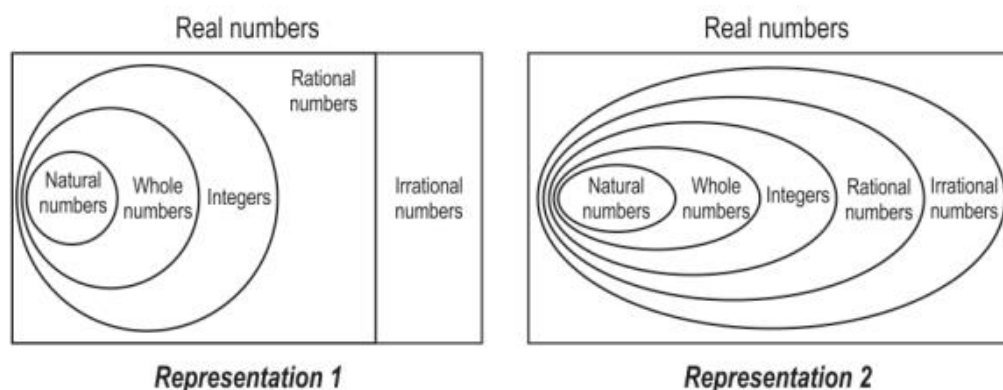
Real numbers

Rational numbers

Natural numbers

Whole numbers

Integers

Irrational numbers

Representation 1

Real numbers

Natural numbers

Whole numbers

Integers

Rational numbers

Irrational numbers

Representation 2